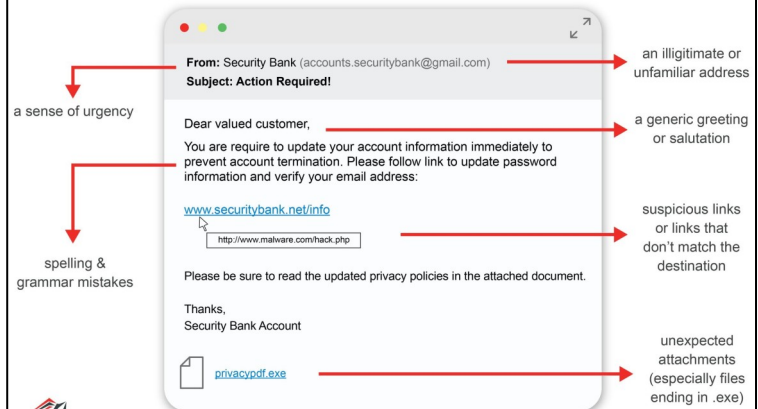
From: Security Bank (accounts.securitybank@gmail.com)
Subject: Action Required!

an illigitimate or unfamiliar address

a sense of urgency

Dear valued customer,

a generic greeting or salutation

You are require to update your account information immediately to prevent account termination. Please follow link to update password information and verify your email address:

www.securitybank.net/info

http://www.malware.com/hack.php

suspicious links or links that don't match the destination

spelling & grammar mistakes

Please be sure to read the updated privacy policies in the attached document.

Thanks,
Security Bank Account

privacypdf.exe

unexpected attachments (especially files ending in .exe)